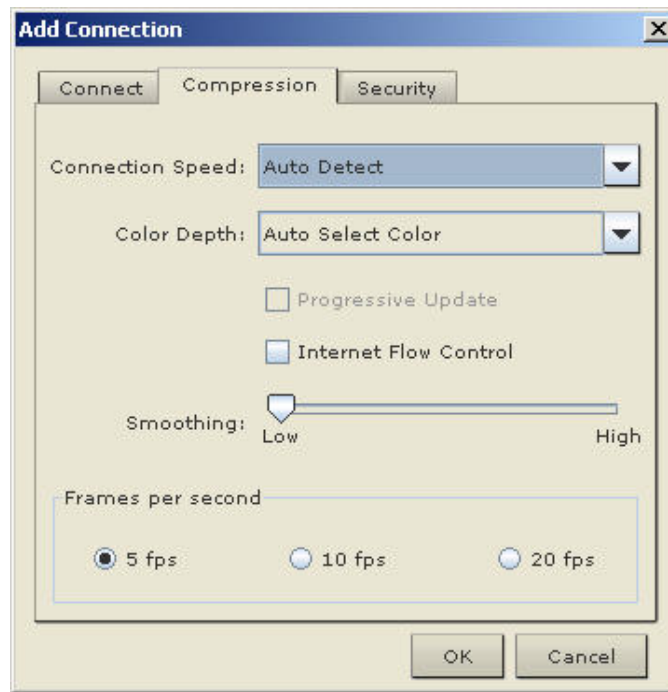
Add Connection

Connect

Compression

Security

Connection Speed: Auto Detect

Color Depth: Auto Select Color

Progressive Update

Internet Flow Control

Smoothing: Low High

Frames per second

5 fps

10 fps

20 fps

OK

Cancel